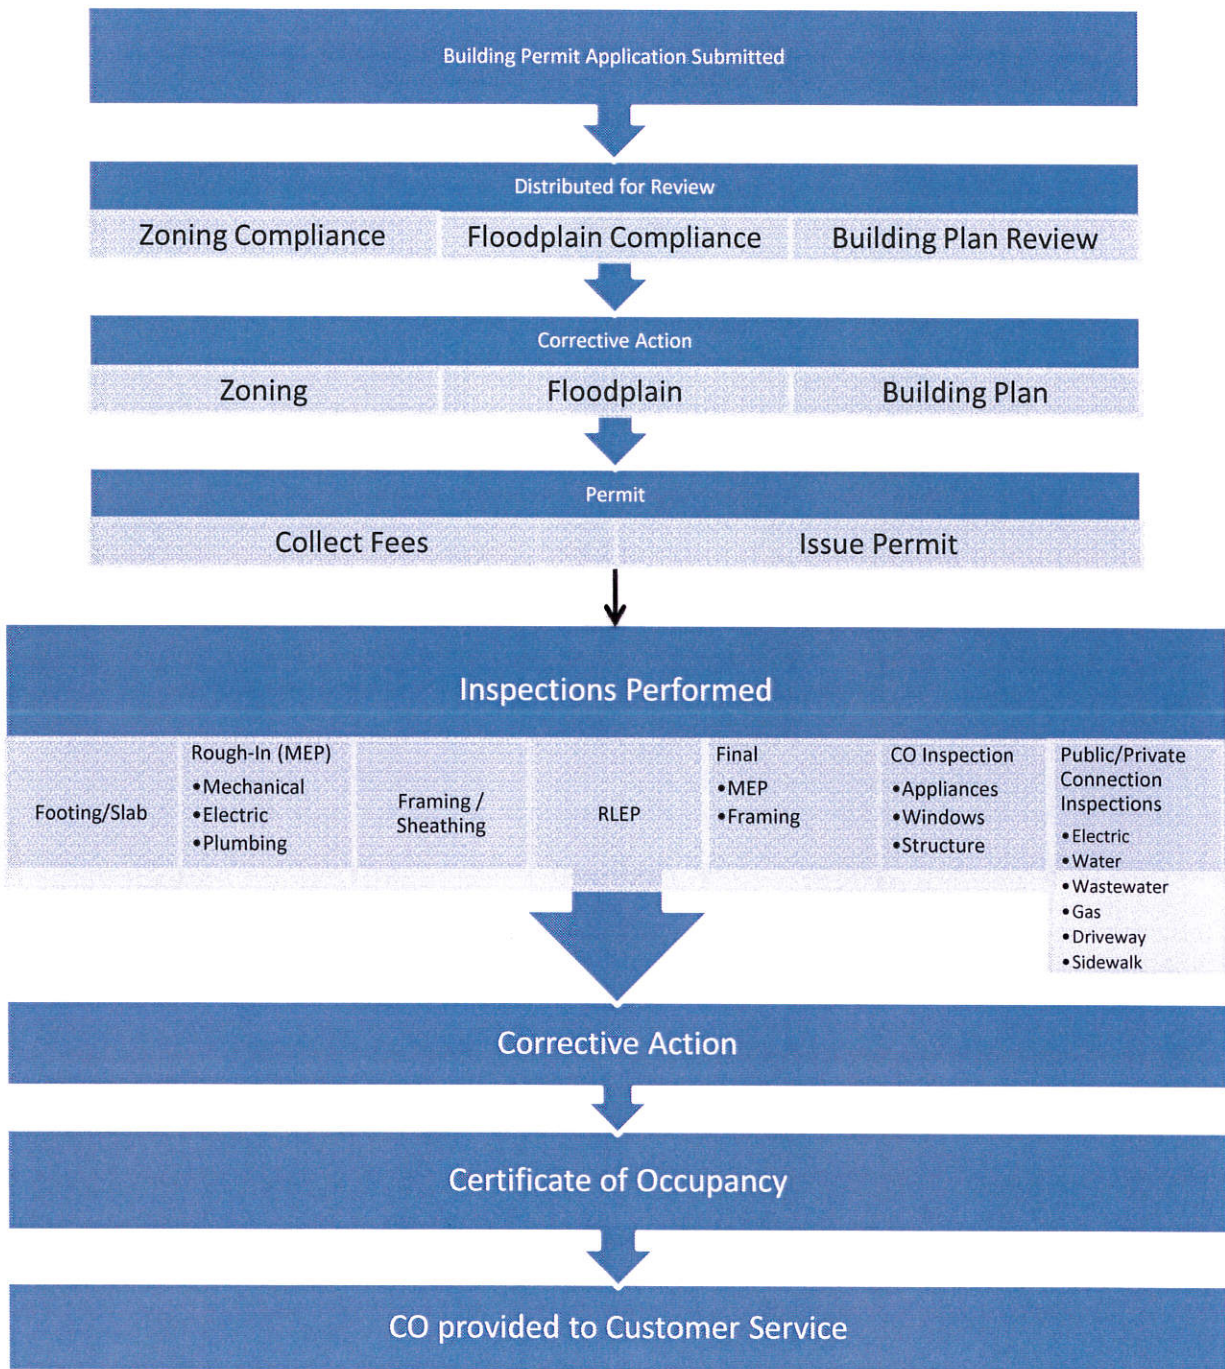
Building Permit Application Submitted

Distributed for Review

Zoning Compliance

Floodplain Compliance

Building Plan Review

Corrective Action

Zoning

Floodplain

Building Plan

Permit

Collect Fees

Issue Permit

Inspections Performed

Footing/Slab

Rough-In (MEP)
• Mechanical
• Electric
• Plumbing

Framing / Sheathing

RLEP

Final
• MEP
• Framing

CO Inspection
• Appliances
• Windows
• Structure

Public/Private Connection Inspections
• Electric
• Water
• Wastewater
• Gas
• Driveway
• Sidewalk

Corrective Action

Certificate of Occupancy

CO provided to Customer Service